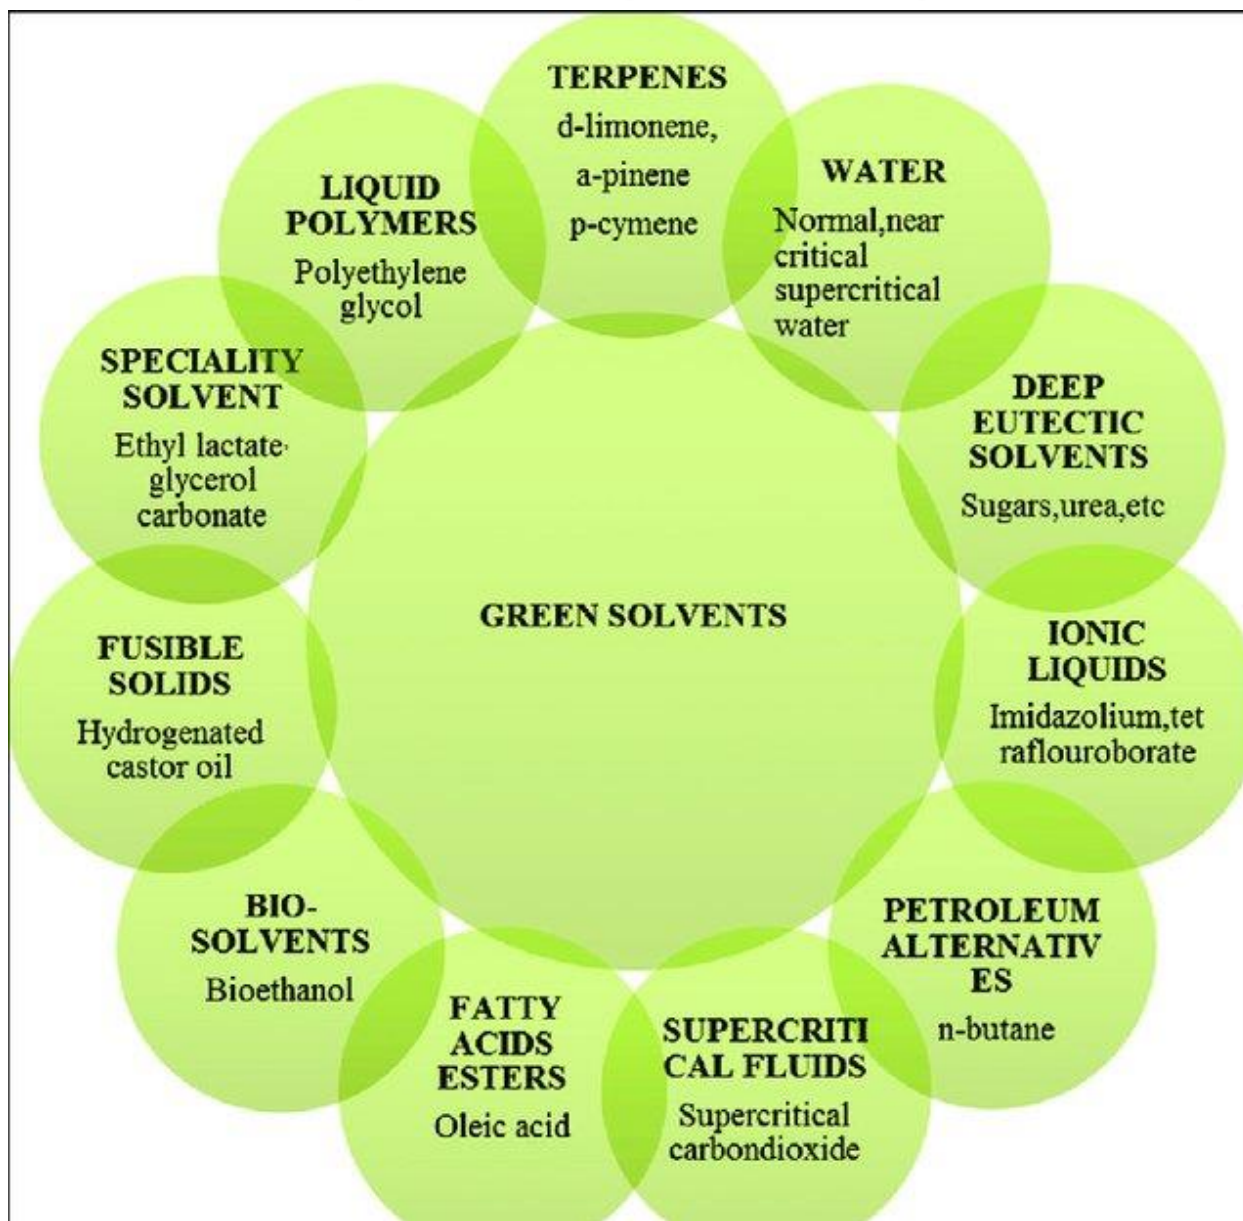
TERPENES
d-limonene,
a-pinene
p-cymene

WATER
Normal,near critical supercritical water

DEEP EUTECTIC SOLVENTS
Sugars,urea,etc

IONIC LIQUIDS
Imidazolium,tetraflouroborate

PETROLEUM ALTERNATIVES
n-butane

SUPERCRITICAL FLUIDS
Supercritical carbondioxide

FATTY ACIDS ESTERS
Oleic acid

BIO-SOLVENTS
Bioethanol

FUSIBLE SOLIDS
Hydrogenated castor oil

SPECIALITY SOLVENT
Ethyl lactate·glycerol carbonate

LIQUID POLYMERS
Polyethylene glycol

GREEN SOLVENTS